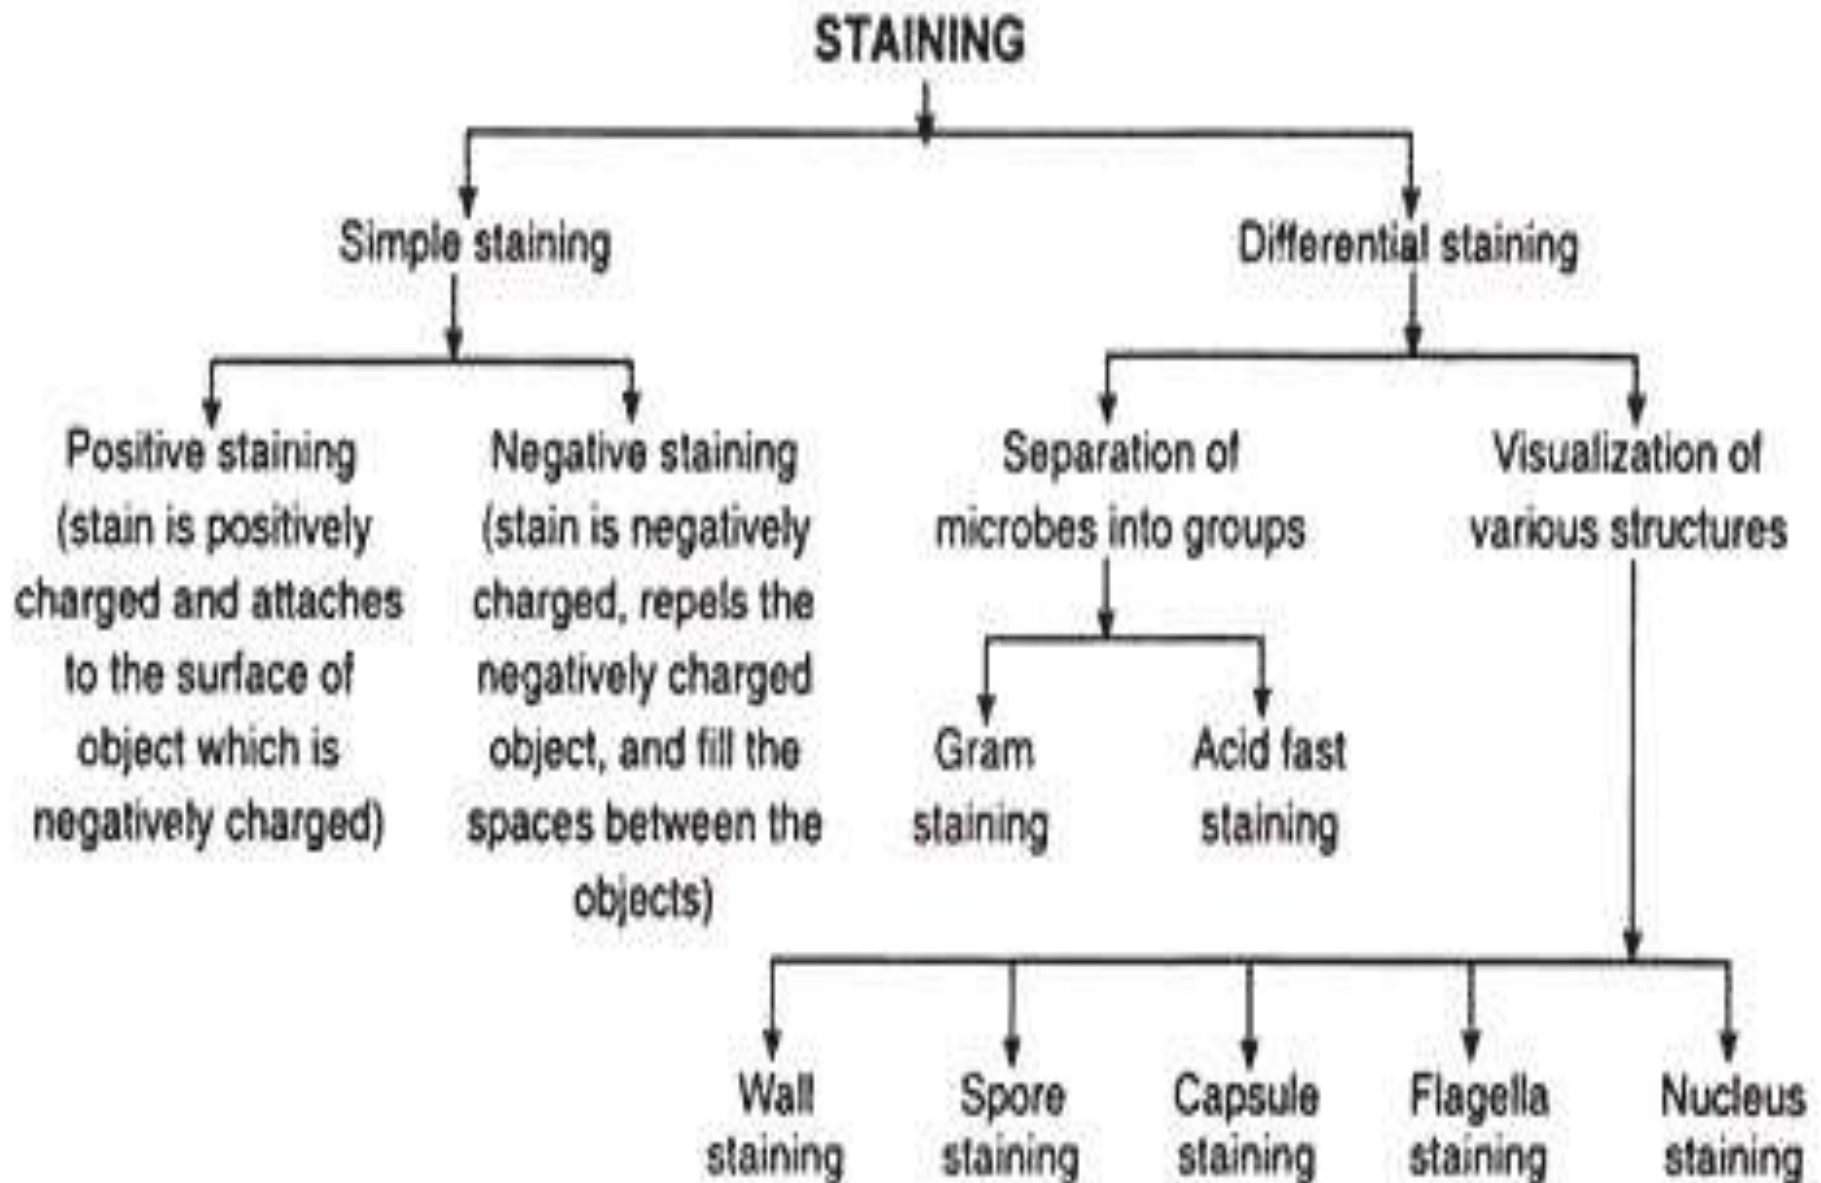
STAINING

Simple staining

Differential staining

Positive staining (stain is positively charged and attaches to the surface of object which is negatively charged)

Negative staining (stain is negatively charged, repels the negatively charged object, and fill the spaces between the objects)

Separation of microbes into groups

Visualization of various structures

Gram staining

Acid fast staining

Wall staining

Spore staining

Capsule staining

Flagella staining

Nucleus staining